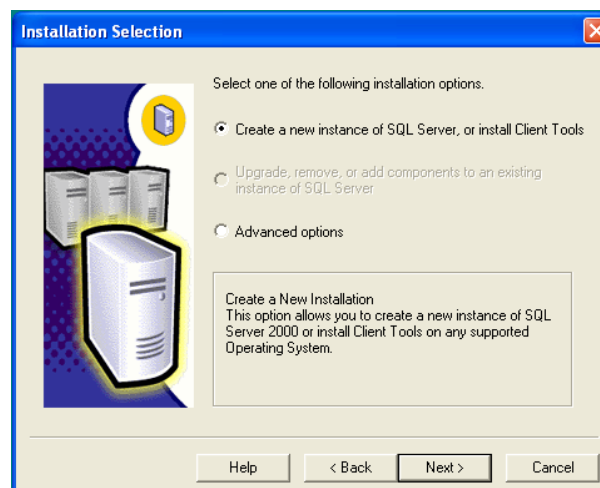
Installation Selection

Select one of the following installation options.

Create a new instance of SQL Server, or install Client Tools

Upgrade, remove, or add components to an existing instance of SQL Server

Advanced options

Create a New Installation
This option allows you to create a new instance of SQL Server 2000 or install Client Tools on any supported Operating System.

Help
< Back
Next >
Cancel